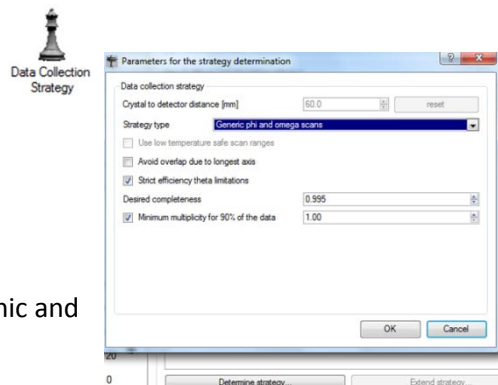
Data Collection Strategy

Parameters for the strategy determination

Data collection strategy

Crystal to detector distance [mm] 60.0 reset

Strategy type Generic phi and omega scans

Use low temperature safe scan ranges

Avoid overlap due to longest axis

Strict efficiency theta limitations

Desired completeness 0.995

Minimum multiplicity for 90% of the data 1.00

OK Cancel

nic and

20

0

Determine strategy... Extend strategy...